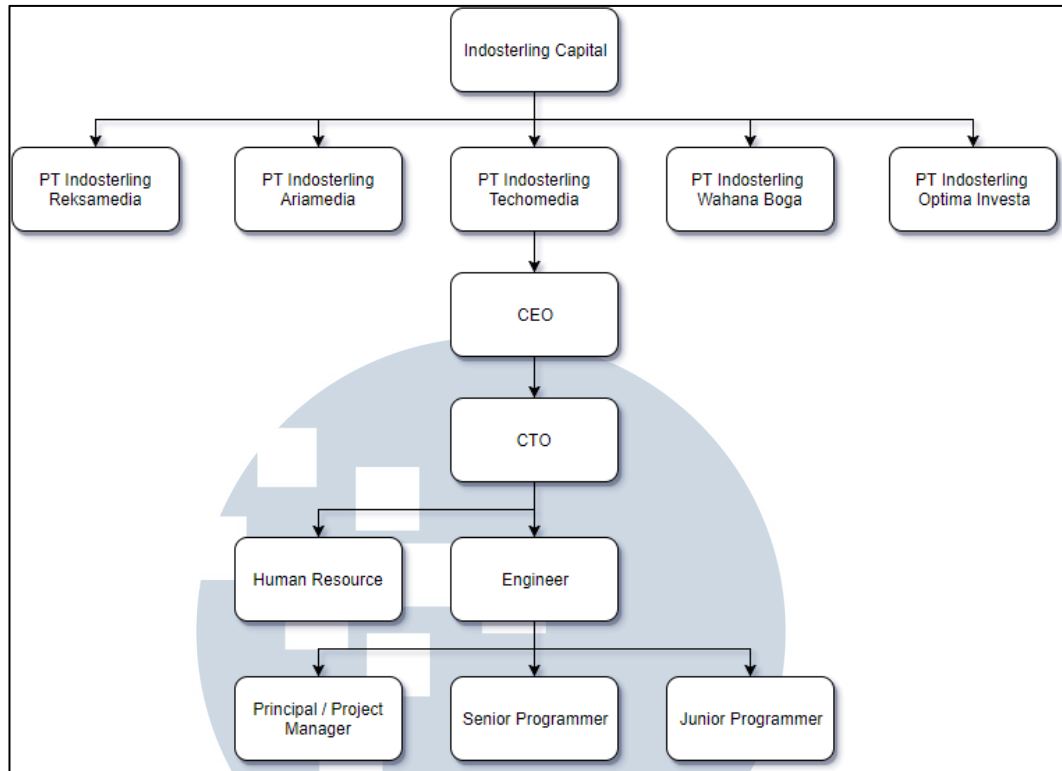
Indosterling Capital

PT Indosterling Reksamedia

PT Indosterling Ariamedia

PT Indosterling Techomedia

PT Indosterling Wahana Boga

PT Indosterling Optima Investa

CEO

CTO

Human Resource

Engineer

Principal / Project Manager

Senior Programmer

Junior Programmer